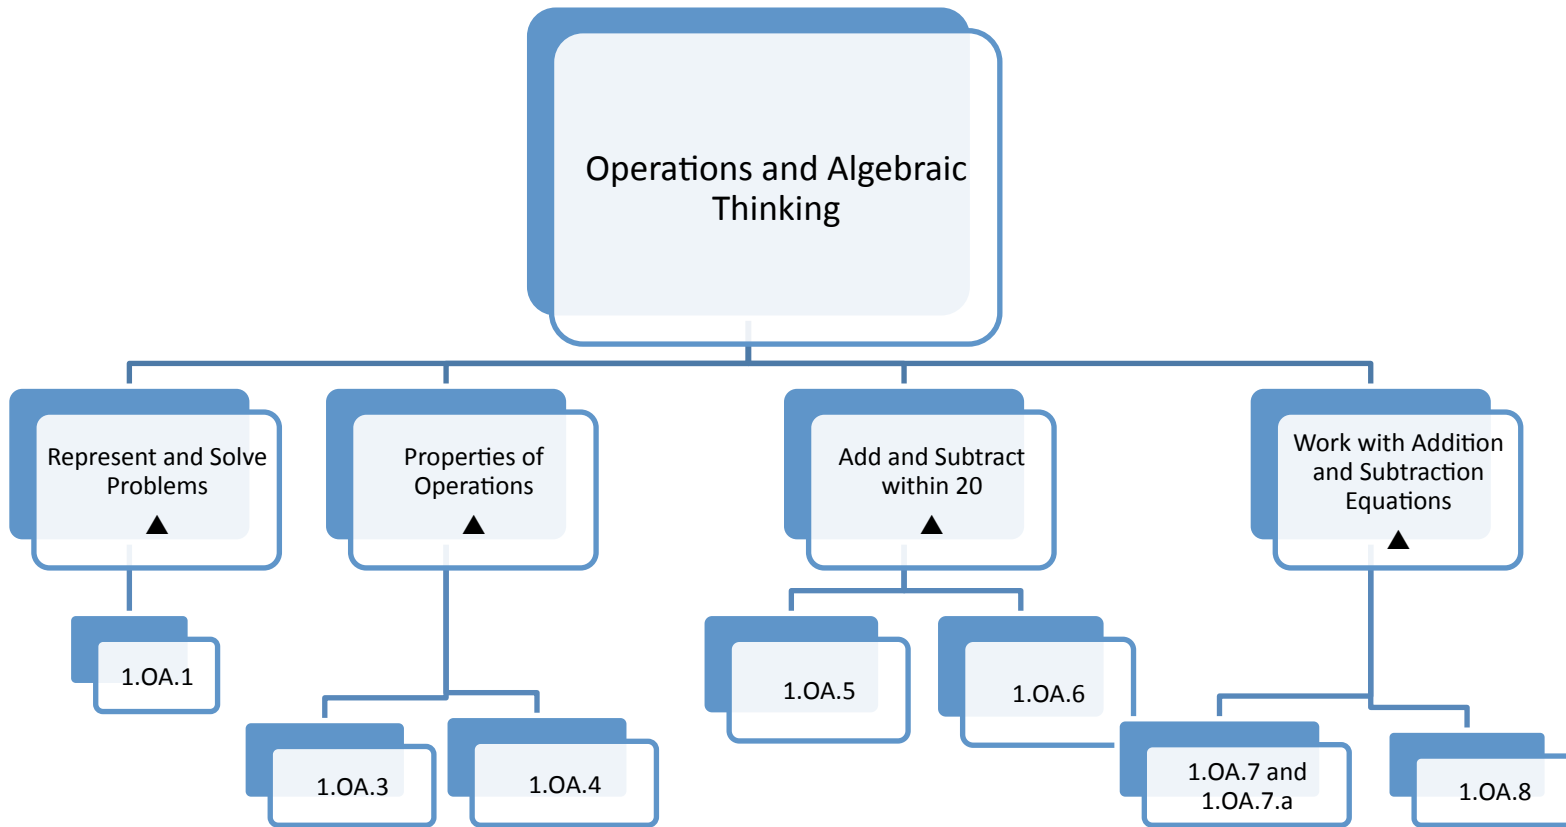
Operations and Algebraic Thinking

Represent and Solve Problems
▲

Properties of Operations
▲

Add and Subtract within 20
▲

Work with Addition and Subtraction Equations
▲

1.OA.1

1.OA.3

1.OA.4

1.OA.5

1.OA.6

1.OA.7 and 1.OA.7.a

1.OA.8